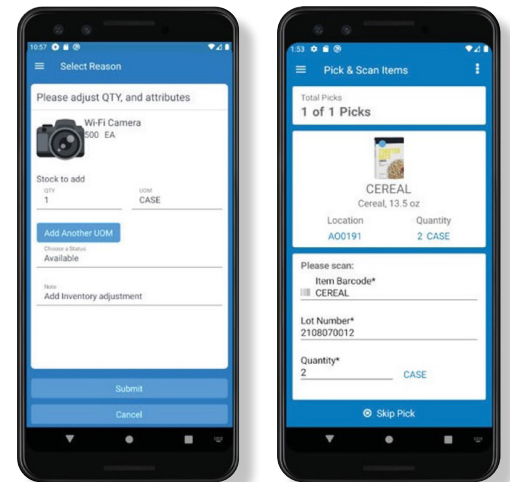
10:57

Select Reason

Please adjust QTY, and attributes

Wi-Fi Camera
500 EA

Stock to add

QTY
1

UOM
CASE

Add Another UOM

Choose a Status
Available

Note
Add Inventory adjustment

Submit

Cancel

1:53

Pick & Scan Items

Total Picks
1 of 1 Picks

CEREAL
Cereal, 13.5 oz

Location
A00191

Quantity
2 CASE

Please scan:

Item Barcode*
CEREAL

Lot Number*
2108070012

Quantity*
2

CASE

Skip Pick